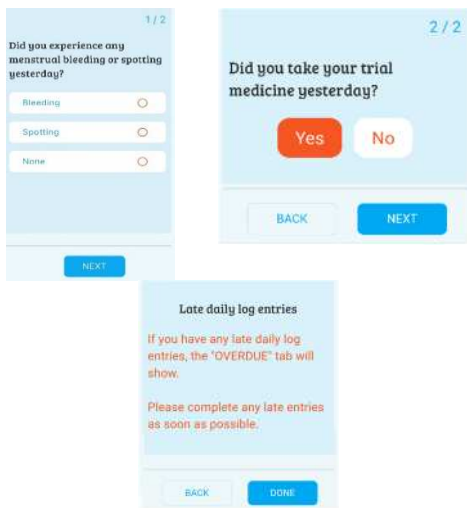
1 / 2

Did you experience any menstrual bleeding or spotting yesterday?

Bleeding

Spotting

None

NEXT

2 / 2

Did you take your trial medicine yesterday?

Yes

No

BACK

NEXT

Late daily log entries

If you have any late daily log entries, the "OVERDUE" tab will show.

Please complete any late entries as soon as possible.

BACK

DONE